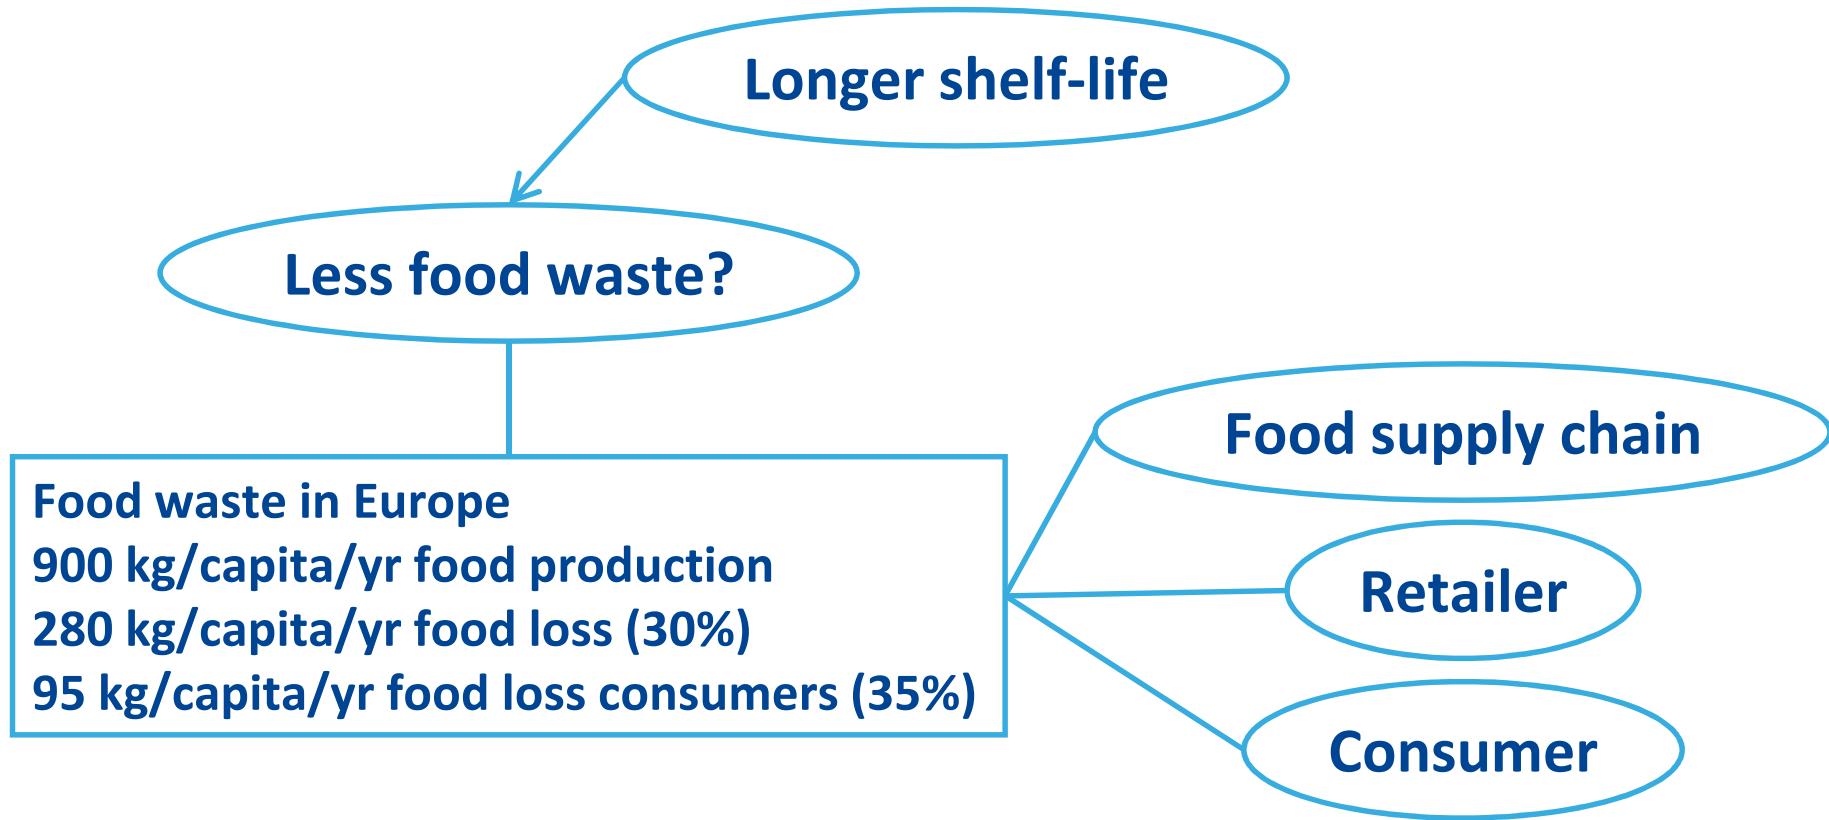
Longer shelf-life

Less food waste?

Food waste in Europe
900 kg/capita/yr food production
280 kg/capita/yr food loss (30%)
95 kg/capita/yr food loss consumers (35%)

Food supply chain

Retailer

Consumer